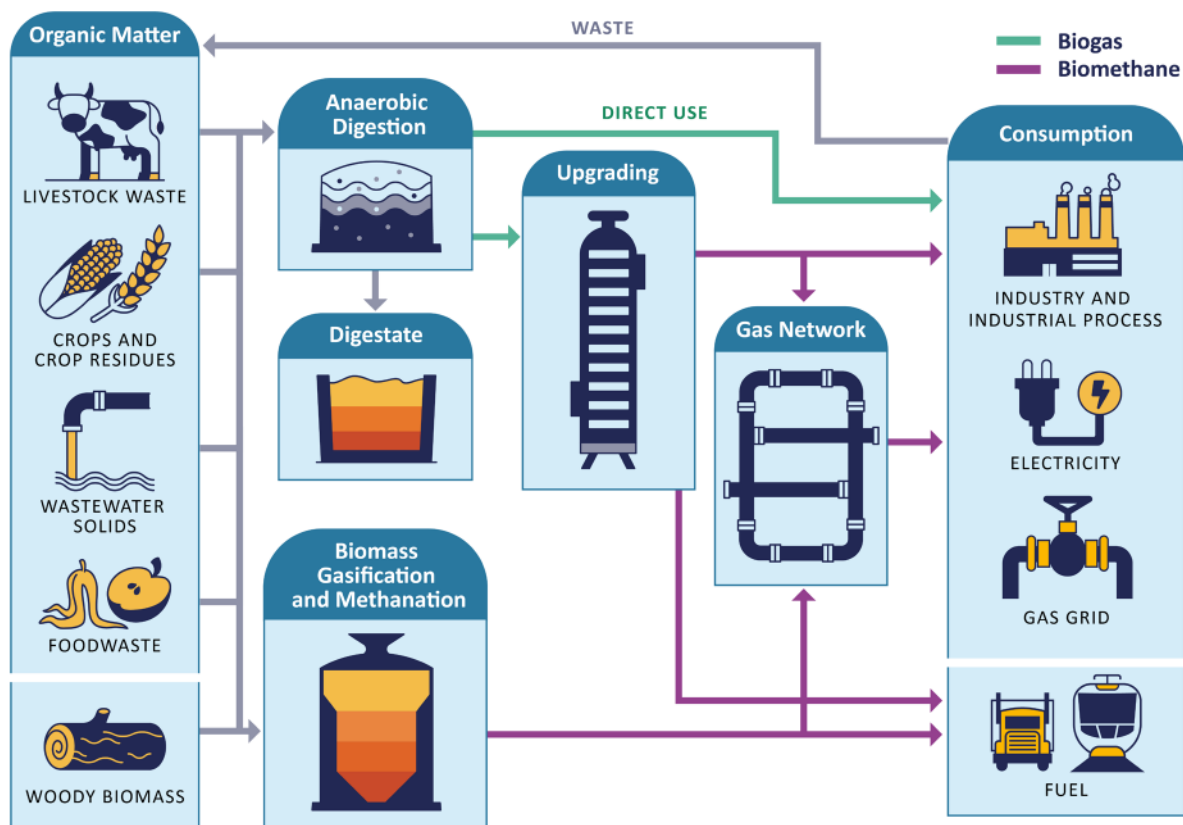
Organic Matter

WASTE

Biogas
Biomethane

LIVESTOCK WASTE

CROPS AND CROP RESIDUES

WASTEWATER SOLIDS

FOODWASTE

WOODY BIOMASS

Anaerobic Digestion

DIRECT USE

Digestate

Upgrading

Gas Network

Biomass Gasification and Methanation

Consumption

INDUSTRY AND INDUSTRIAL PROCESS

ELECTRICITY

GAS GRID

FUEL